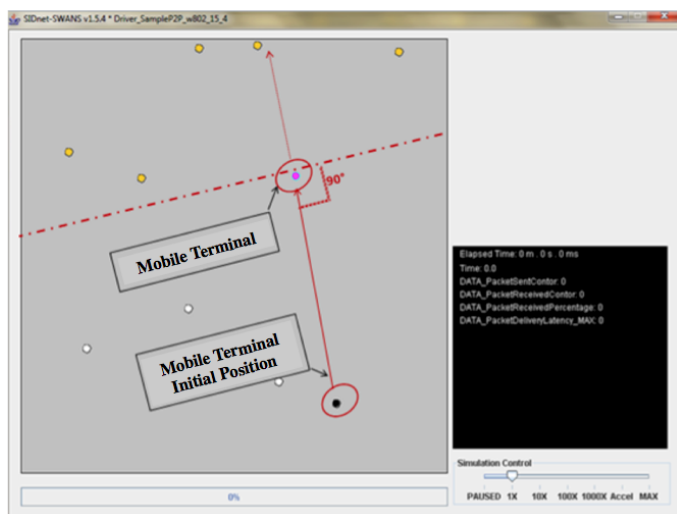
SIDnet-SWANS v1.5.4 * Driver_SampleP2P_w802_15_4

90°

Mobile Terminal

Mobile Terminal Initial Position

Elapsed Time: 0 m . 0 s . 0 ms
Time: 0.0
DATA_PacketSentContor: 0
DATA_PacketReceivedContor: 0
DATA_PacketReceivedPercentage: 0
DATA_PacketDeliveryLatency_MAX: 0

Simulation Control

PAUSED 1X 10X 100X 1000X Accel MAX

0%